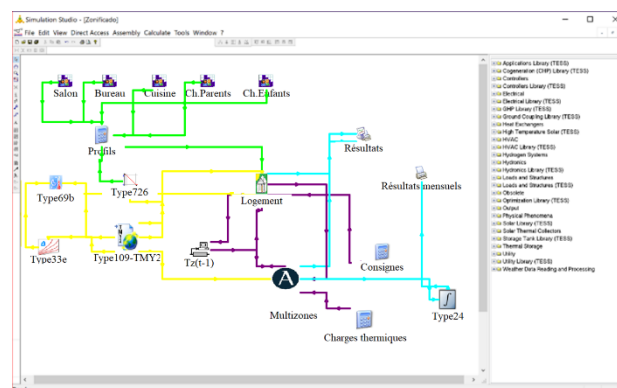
Simulation Studio - [Zonificado]

File Edit View Direct Access Assembly Calculate Tools Window ?

Salon
Bureau
Cuisine
Ch.Parents
Ch.Enfants
Profils
Résultats
Type69b
Type726
Logement
Résultats mensuels
Type33e
Type109-TMY2
Tz(t-1)
Consignes
Type24
Multizones
Charges thermiques

Applications Library (TESS)
Cogeneration (CHP) Library (TESS)
Controllers
Controllers Library (TESS)
Electrical
Electrical Library (TESS)
GHP Library (TESS)
Ground Coupling Library (TESS)
Heat Exchangers
High Temperature Solar (TESS)
HVAC
HVAC Library (TESS)
Hydrogen Systems
Hydronics
Hydronics Library (TESS)
Loads and Structures
Loads and Structures (TESS)
Obsolete
Optimization Library (TESS)
Output
Physical Phenomena
Solar Library (TESS)
Solar Thermal Collectors
Storage Tank Library (TESS)
Thermal Storage
Utility
Utility Library (TESS)
Weather Data Reading and Processing